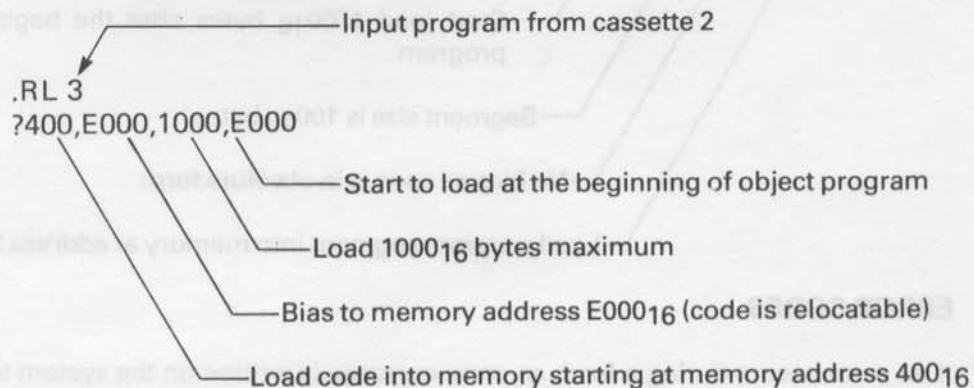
Input program from cassette 2

.RL 3
?400,E000,1000,E000

Start to load at the beginning of object program

Load $1000_{16}$ bytes maximum

Bias to memory address $E000_{16}$ (code is relocatable)

Load code into memory starting at memory address $400_{16}$